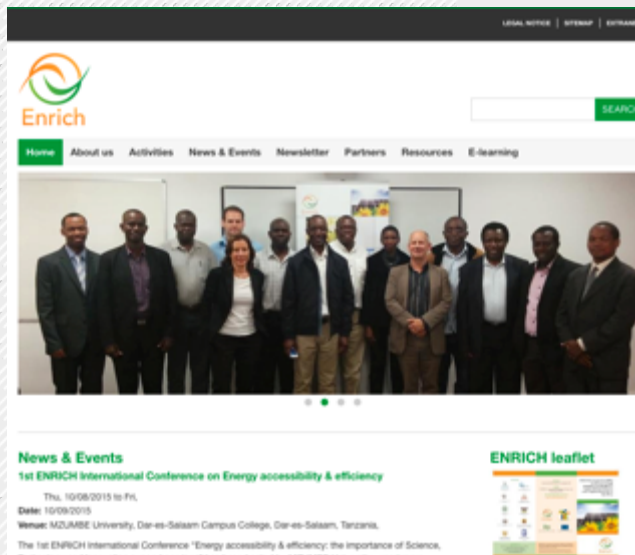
LEGAL NOTICE | SITEMAP | EXTRAN

Enrich

SEARC

Home About us Activities News & Events Newsletter Partners Resources E-learning

News & Events

1st ENRICH International Conference on Energy accessibility & efficiency

Thu, 10/08/2015 to Fri, 
Date: 10/09/2015
Venue: MZUMBE University, Dar-es-Salaam Campus College, Dar-es-Salaam, Tanzania.

The 1st ENRICH International Conference "Energy accessibility & efficiency: the importance of Science,

ENRICH leaflet